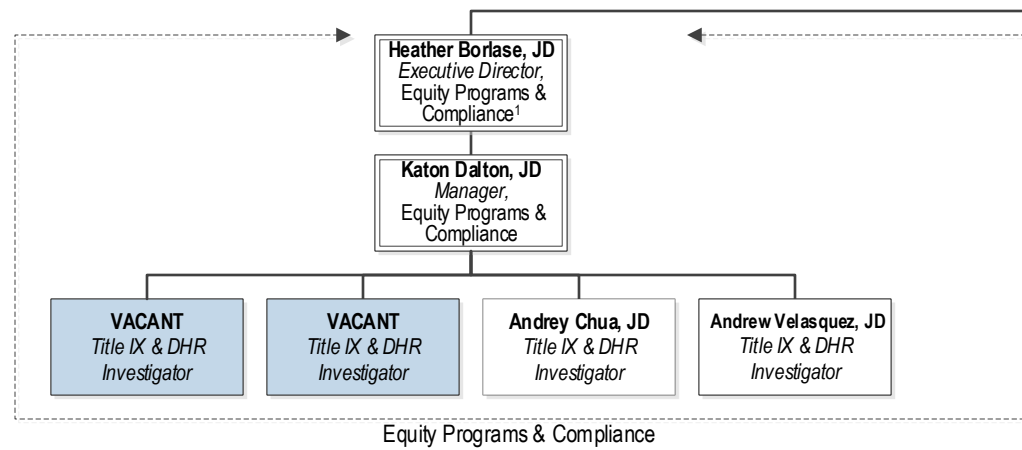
**Heather Borlase, JD**
*Executive Director,*
Equity Programs & Compliance$^1$

**Katon Dalton, JD**
*Manager,*
Equity Programs & Compliance

**VACANT**
*Title IX & DHR Investigator*

**VACANT**
*Title IX & DHR Investigator*

**Andrey Chua, JD**
*Title IX & DHR Investigator*

**Andrew Velasquez, JD**
*Title IX & DHR Investigator*

Equity Programs & Compliance